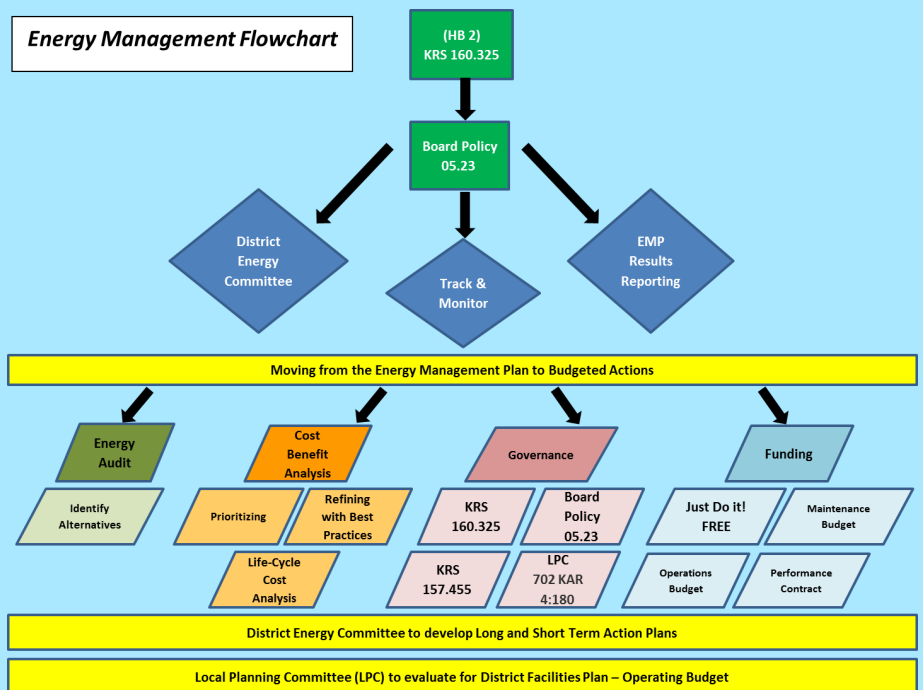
Energy Management Flowchart

(HB 2)
KRS 160.325

Board Policy
05.23

District Energy Committee

Track & Monitor

EMP Results Reporting

Moving from the Energy Management Plan to Budgeted Actions

Energy Audit

Identify Alternatives

Cost Benefit Analysis

Prioritizing

Refining with Best Practices

Life-Cycle Cost Analysis

Governance

KRS 160.325

Board Policy 05.23

KRS 157.455

LPC
702 KAR 4:180

Funding

Just Do it! FREE

Maintenance Budget

Operations Budget

Performance Contract

District Energy Committee to develop Long and Short Term Action Plans

Local Planning Committee (LPC) to evaluate for District Facilities Plan – Operating Budget